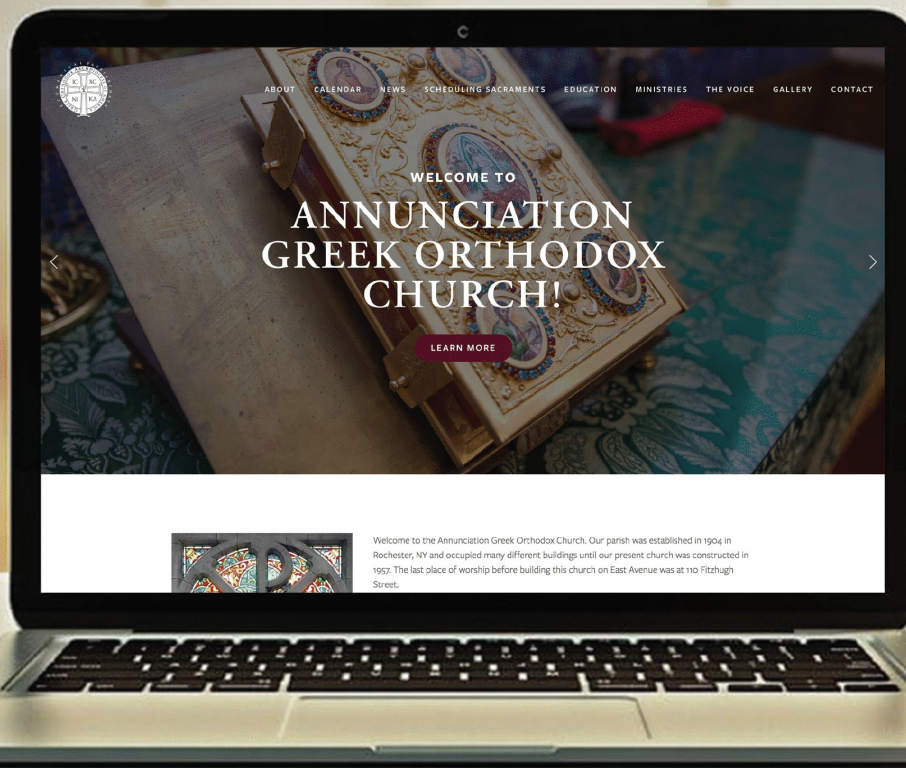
IC XC NI KA

ABOUT CALENDAR NEWS SCHEDULING SACRAMENTS EDUCATION MINISTRIES THE VOICE GALLERY CONTACT

WELCOME TO

ANNUNCIATION GREEK ORTHODOX CHURCH!

LEARN MORE

Welcome to the Annunciation Greek Orthodox Church. Our parish was established in 1904 in Rochester, NY and occupied many different buildings until our present church was constructed in 1957. The last place of worship before building this church on East Avenue was at 110 Fitzhugh Street.